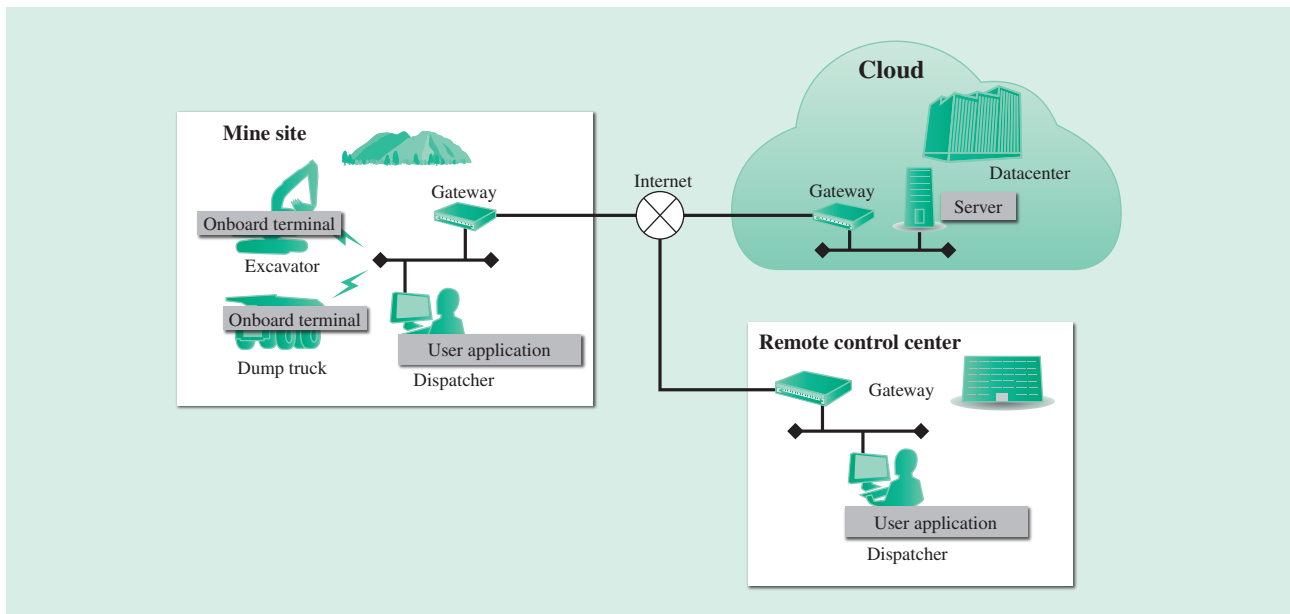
Mine site

Onboard terminal

Excavator

Onboard terminal

Dump truck

Gateway

User application

Dispatcher

Internet

Cloud

Datacenter

Gateway

Server

Remote control center

Gateway

User application

Dispatcher